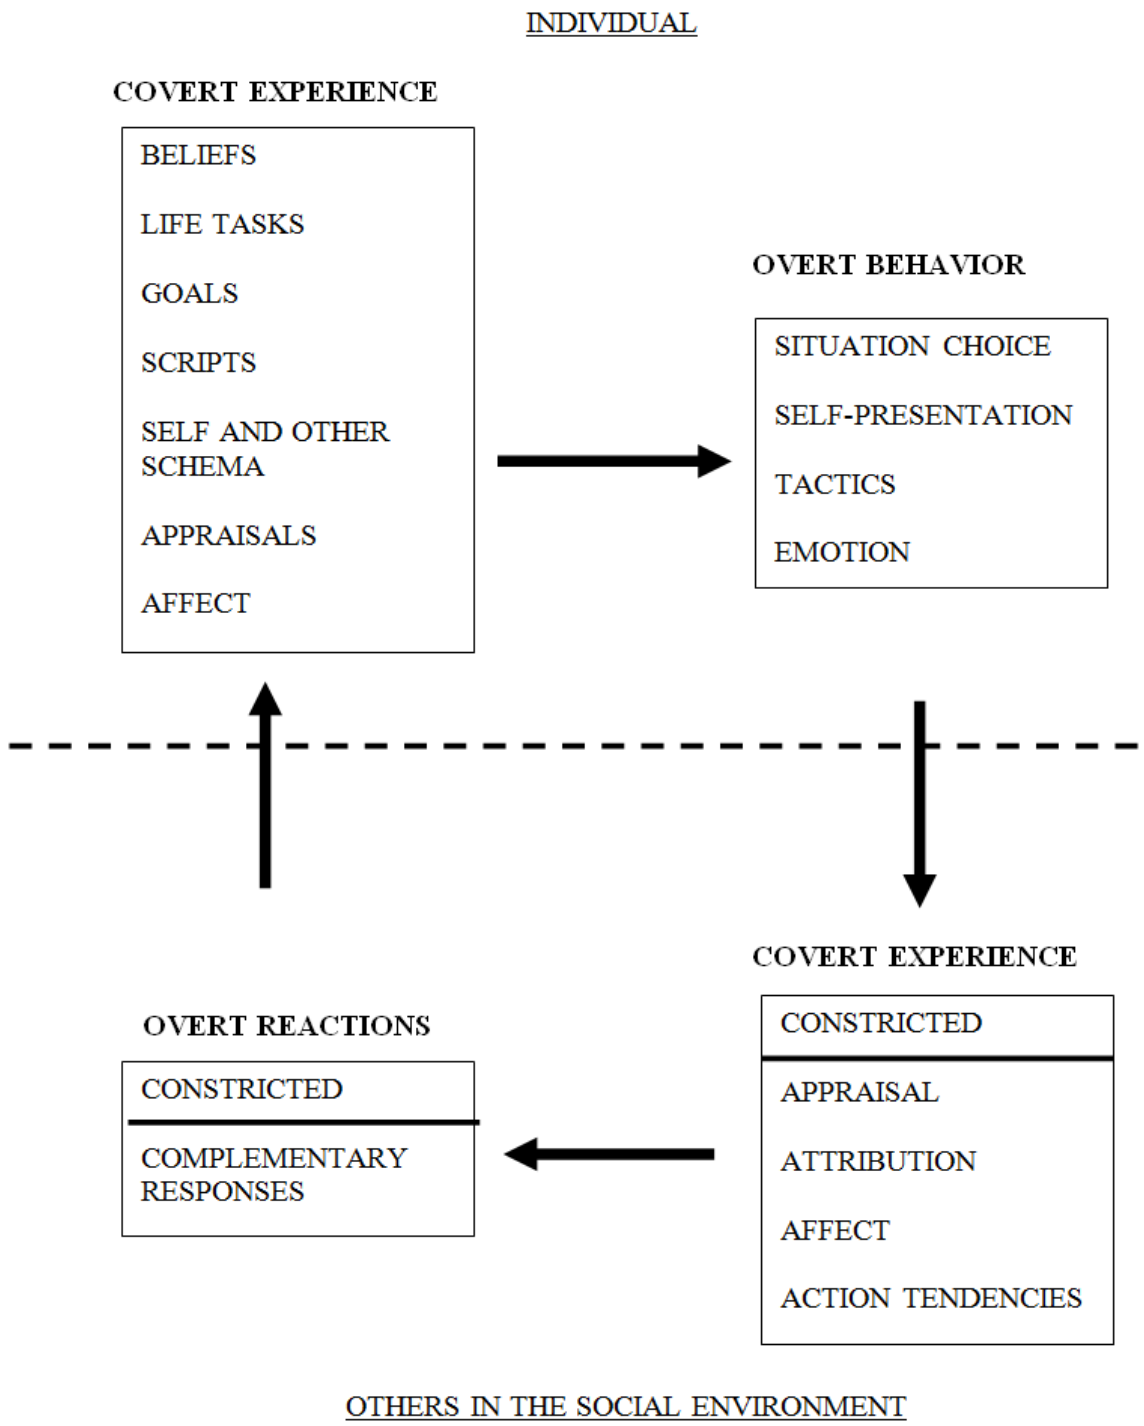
INDIVIDUAL

COVERT EXPERIENCE

BELIEFS

LIFE TASKS

GOALS

SCRIPTS

SELF AND OTHER SCHEMA

APPRAISALS

AFFECT

OVERT BEHAVIOR

SITUATION CHOICE

SELF-PRESENTATION

TACTICS

EMOTION

COVERT EXPERIENCE

CONSTRICTED

APPRAISAL

ATTRIBUTION

AFFECT

ACTION TENDENCIES

OVERT REACTIONS

CONSTRICTED

COMPLEMENTARY RESPONSES

OTHERS IN THE SOCIAL ENVIRONMENT